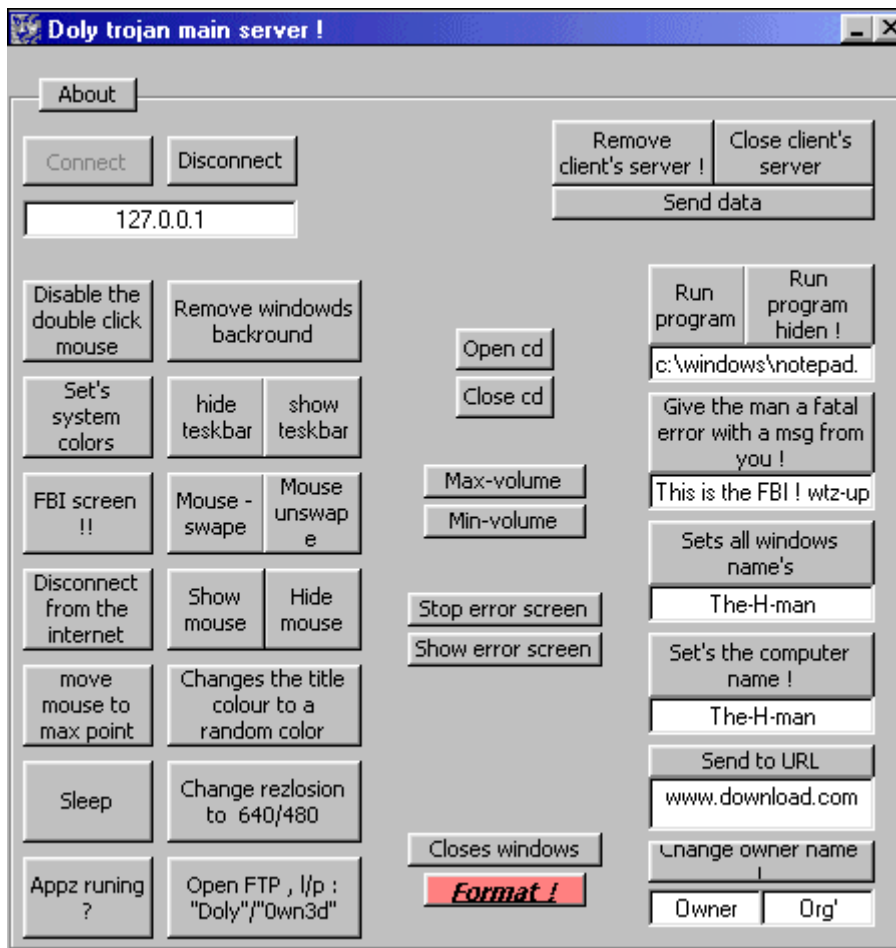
Doly trojan main server !

About

Connect

Disconnect

127.0.0.1

Remove client's server !

Close client's server

Send data

Disable the double click mouse

Remove windowds backround

Set's system colors

hide teskbar

show teskbar

FBI screen !!

Mouse - swape

Mouse unswape

Disconnect from the internet

Show mouse

Hide mouse

move mouse to max point

Changes the title colour to a random color

Sleep

Change rezlosion to 640/480

Appz runing ?

Open FTP , l/p : "Doly"/"0wn3d"

Open cd

Close cd

Max-volume

Min-volume

Stop error screen

Show error screen

Closes windows

Format !

Run program

Run program hiden !

c:\windows\notepad.

Give the man a fatal error with a msg from you !

This is the FBI ! wtz-up

Sets all windows name's

The-H-man

Set's the computer name !

The-H-man

Send to URL

www.download.com

Change owner name !

Owner

Org'